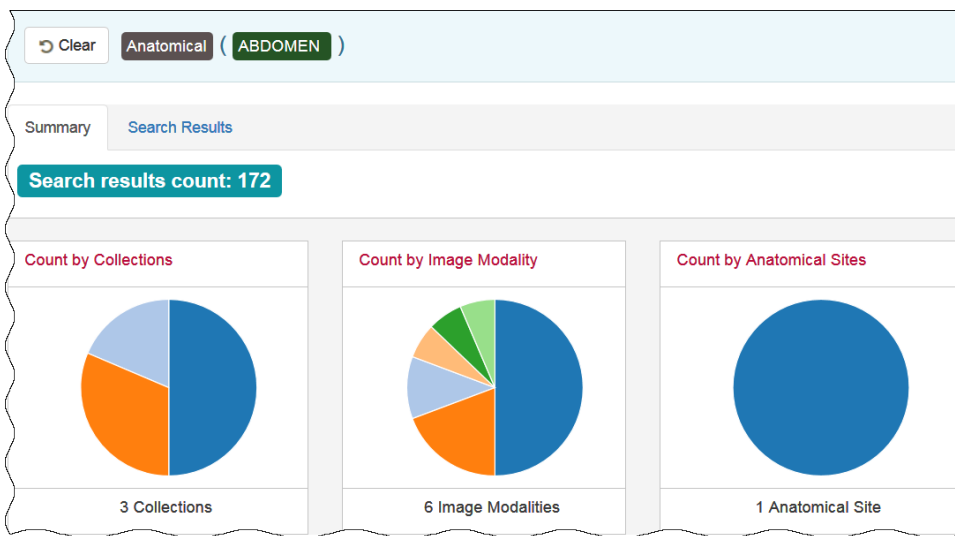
Clear Anatomical ( ABDOMEN )

Summary Search Results

Search results count: 172

Count by Collections

3 Collections

Count by Image Modality

6 Image Modalities

Count by Anatomical Sites

1 Anatomical Site